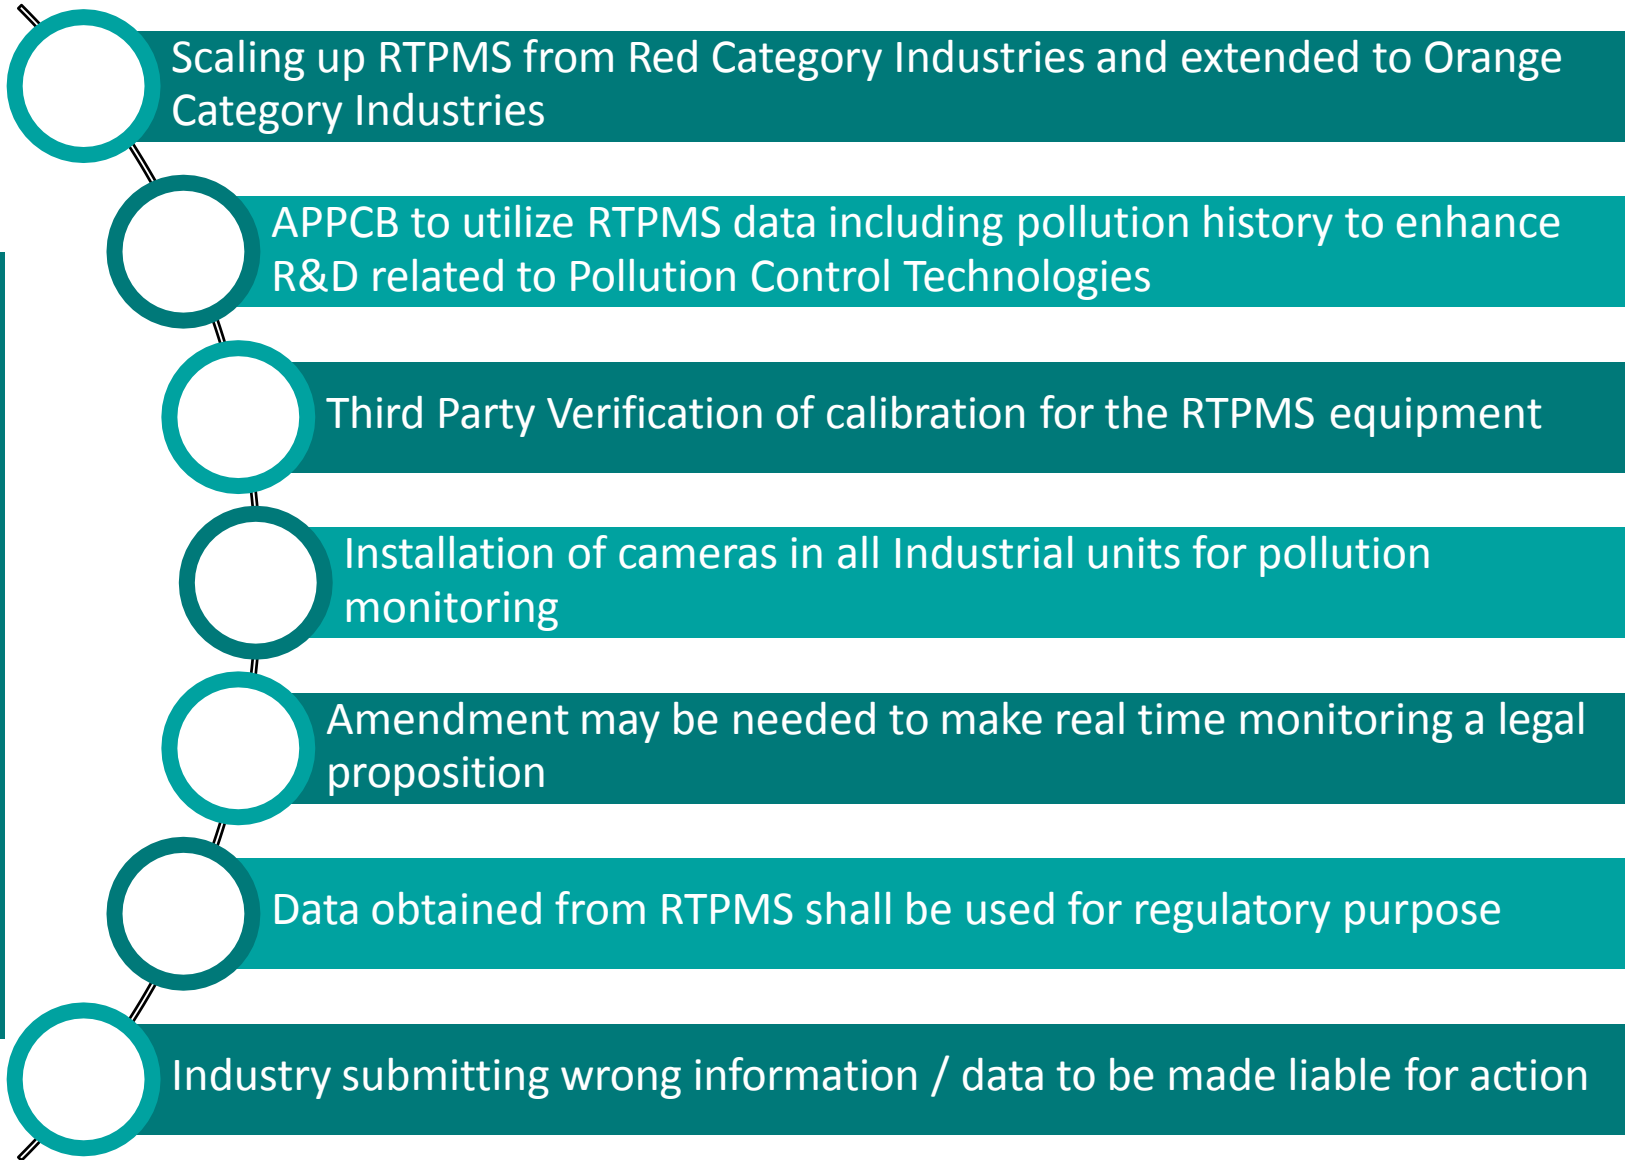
Scaling up RTPMS from Red Category Industries and extended to Orange Category Industries

APPCB to utilize RTPMS data including pollution history to enhance R&D related to Pollution Control Technologies

Third Party Verification of calibration for the RTPMS equipment

Installation of cameras in all Industrial units for pollution monitoring

Amendment may be needed to make real time monitoring a legal proposition

Data obtained from RTPMS shall be used for regulatory purpose

Industry submitting wrong information / data to be made liable for action